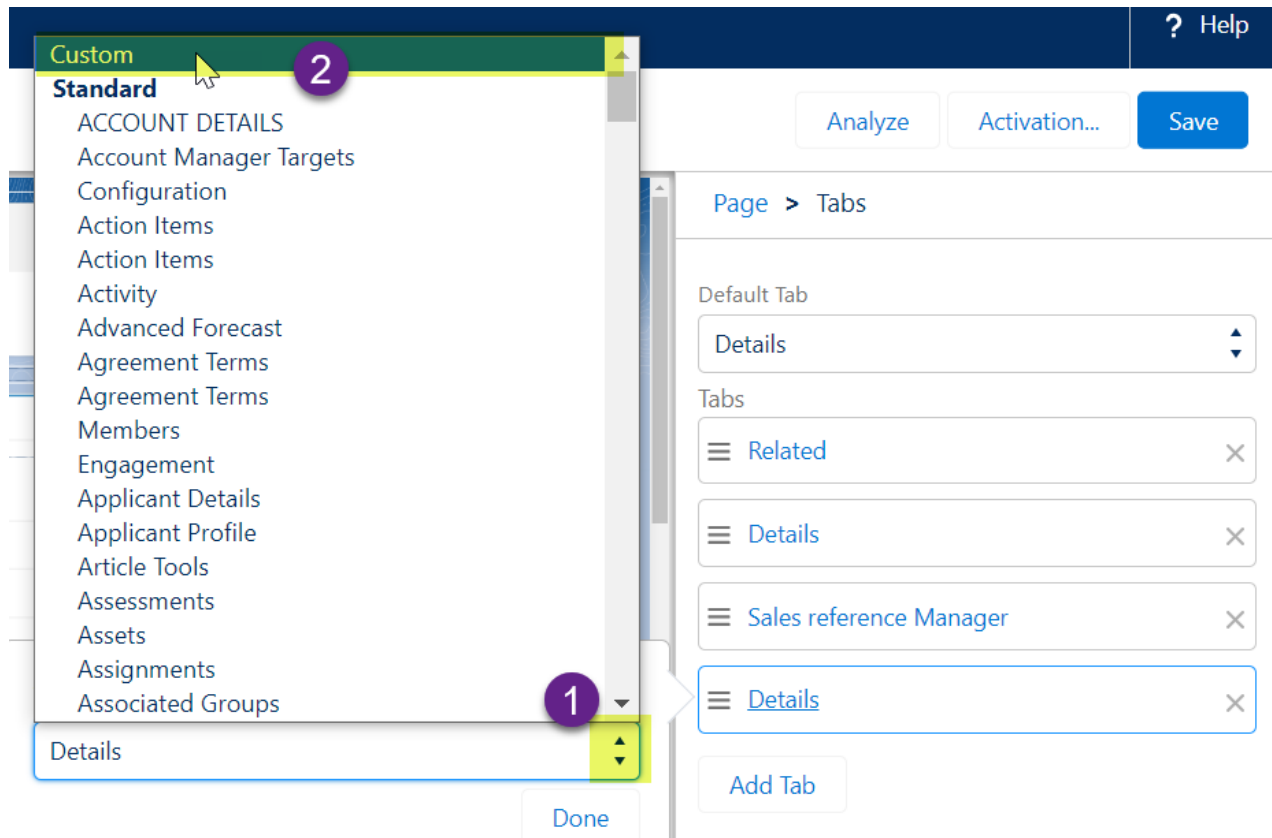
? Help

Custom
2
Standard
ACCOUNT DETAILS
Account Manager Targets
Configuration
Action Items
Action Items
Activity
Advanced Forecast
Agreement Terms
Agreement Terms
Members
Engagement
Applicant Details
Applicant Profile
Article Tools
Assessments
Assets
Assignments
Associated Groups
1

Details

Done

Analyze Activation... Save

Page > Tabs

Default Tab
Details

Tabs
Related
Details
Sales reference Manager
Details

Add Tab